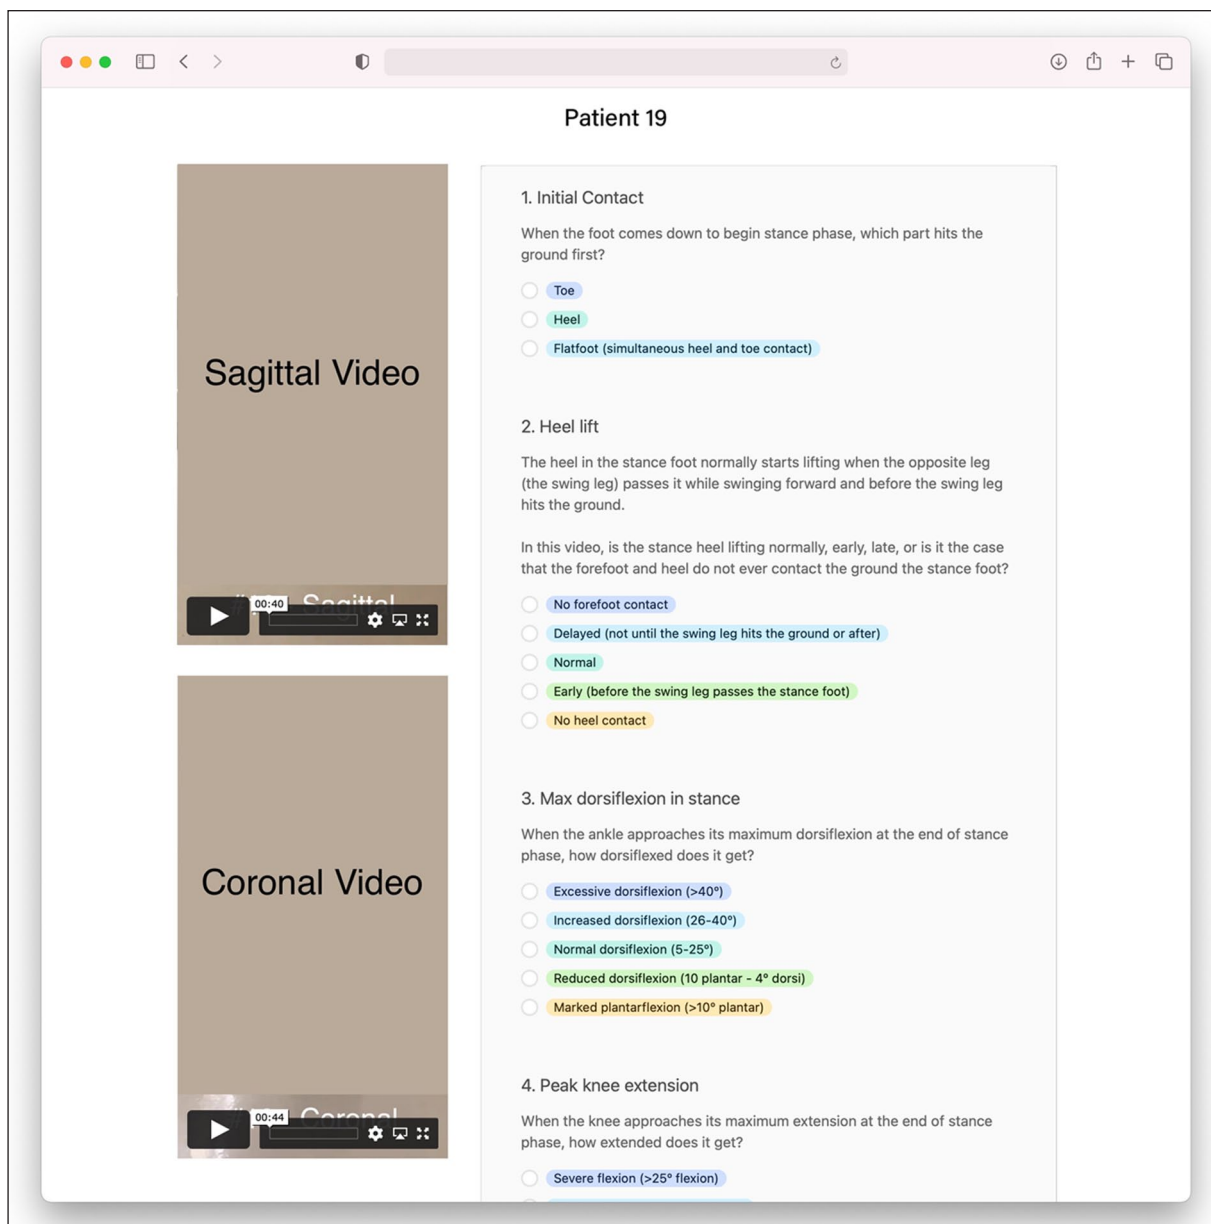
Patient 19

Sagittal Video

00:40

Coronal Video

00:44

1. Initial Contact

When the foot comes down to begin stance phase, which part hits the ground first?

Toe

Heel

Flatfoot (simultaneous heel and toe contact)

2. Heel lift

The heel in the stance foot normally starts lifting when the opposite leg (the swing leg) passes it while swinging forward and before the swing leg hits the ground.

In this video, is the stance heel lifting normally, early, late, or is it the case that the forefoot and heel do not ever contact the ground the stance foot?

No forefoot contact

Delayed (not until the swing leg hits the ground or after)

Normal

Early (before the swing leg passes the stance foot)

No heel contact

3. Max dorsiflexion in stance

When the ankle approaches its maximum dorsiflexion at the end of stance phase, how dorsiflexed does it get?

Excessive dorsiflexion (>40°)

Increased dorsiflexion (26-40°)

Normal dorsiflexion (5-25°)

Reduced dorsiflexion (10 plantar - 4° dorsi)

Marked plantarflexion (>10° plantar)

4. Peak knee extension

When the knee approaches its maximum extension at the end of stance phase, how extended does it get?

Severe flexion (>25° flexion)